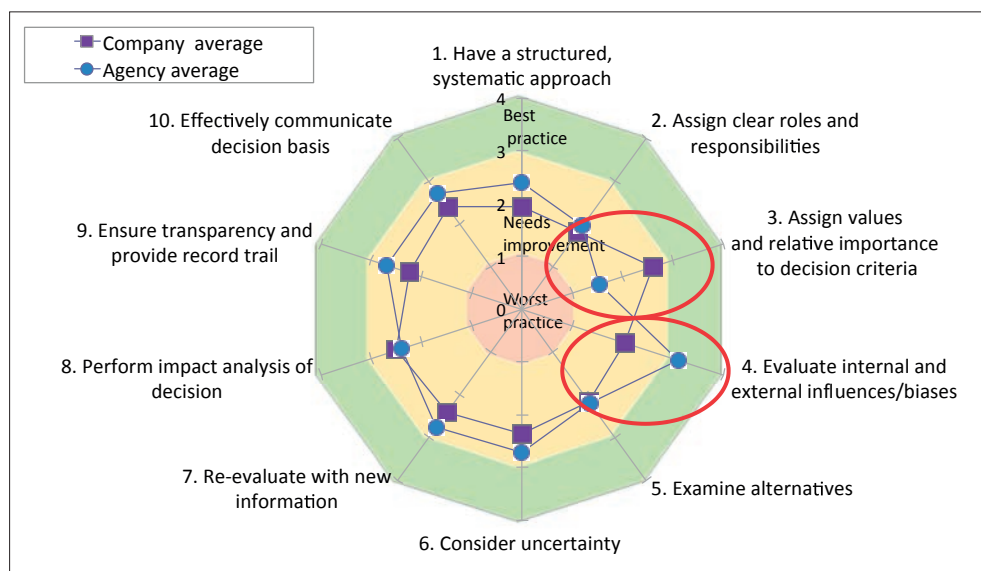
Company average
Agency average

1. Have a structured, systematic approach
2. Assign clear roles and responsibilities
3. Assign values and relative importance to decision criteria
4. Evaluate internal and external influences/biases
5. Examine alternatives
6. Consider uncertainty
7. Re-evaluate with new information
8. Perform impact analysis of decision
9. Ensure transparency and provide record trail
10. Effectively communicate decision basis

4
Best practice
3
2
Needs improvement
1
0
Worst practice